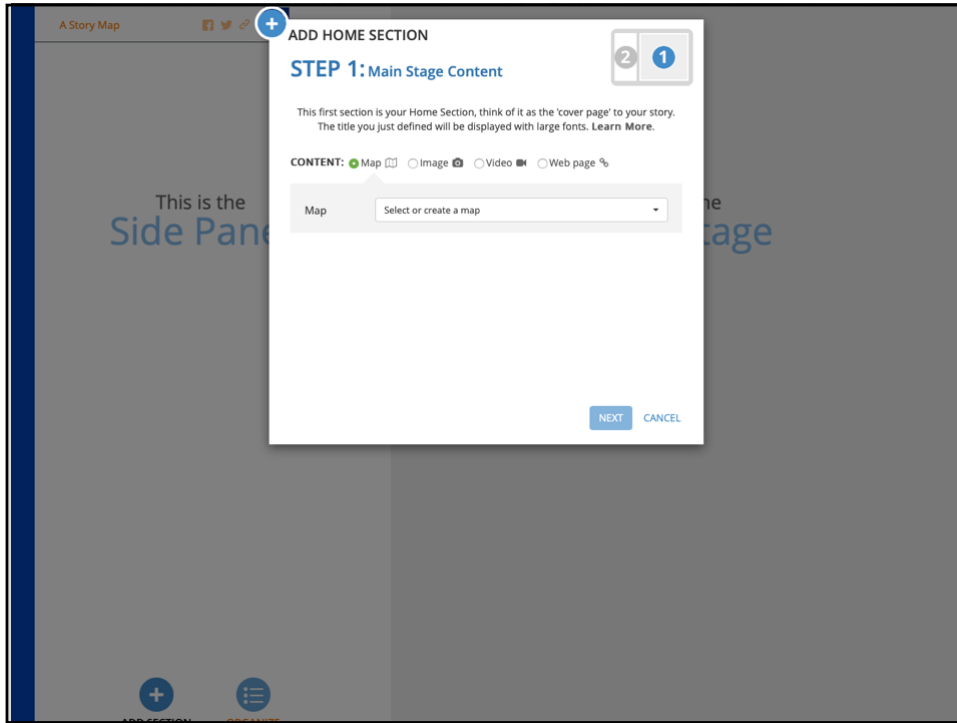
A Story Map

ADD HOME SECTION

STEP 1: Main Stage Content

2 1

This first section is your Home Section, think of it as the 'cover page' to your story. The title you just defined will be displayed with large fonts. Learn More.

CONTENT: Map Image Video Web page

Map Select or create a map

NEXT CANCEL

This is the
Side Pane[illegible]

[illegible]he
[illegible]tage

ADD SECTION ORGANIZE